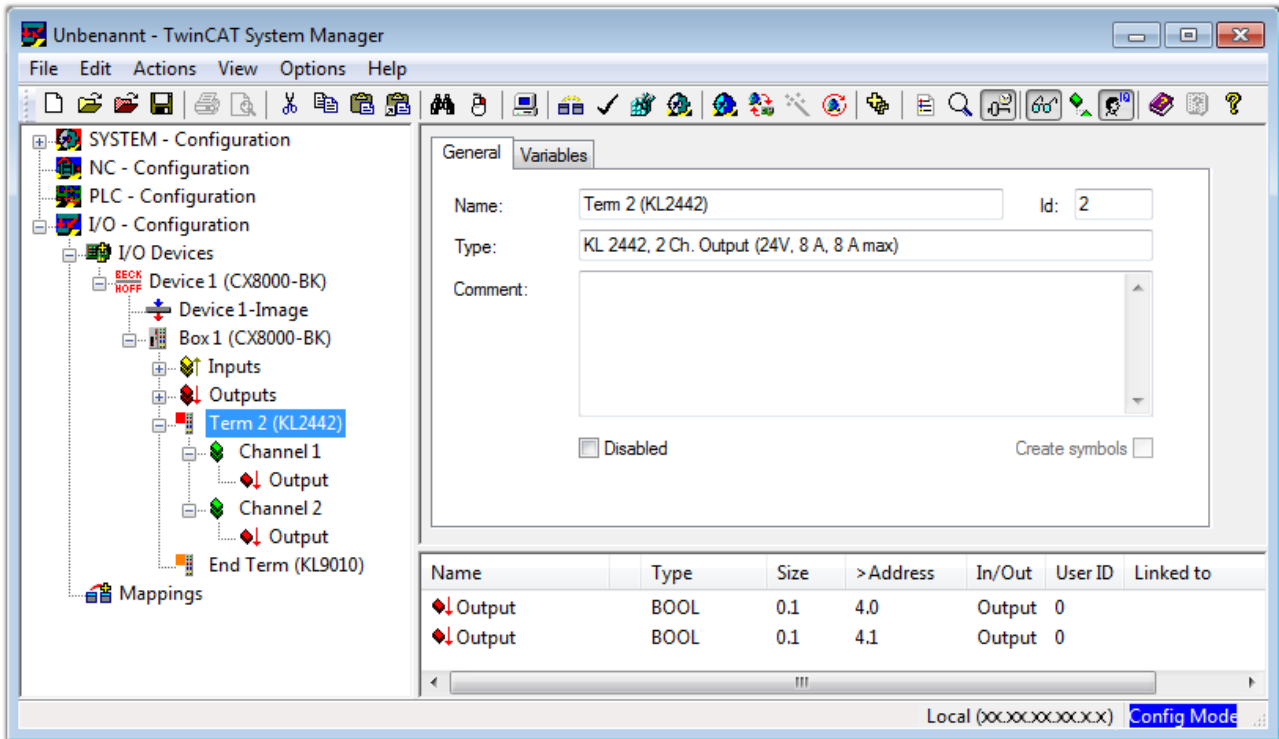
Unbenannt - TwinCAT System Manager

File Edit Actions View Options Help

SYSTEM - Configuration
NC - Configuration
PLC - Configuration
I/O - Configuration
I/O Devices
BECK HOFF Device 1 (CX8000-BK)
Device 1-Image
Box 1 (CX8000-BK)
Inputs
Outputs
Term 2 (KL2442)
Channel 1
Output
Channel 2
Output
End Term (KL9010)
Mappings

General Variables

Name: Term 2 (KL2442) Id: 2

Type: KL 2442, 2 Ch. Output (24V, 8 A, 8 A max)

Comment:

Disabled

Create symbols

| Name | Type | Size | >Address | In/Out | User ID | Linked to |
|---|---|---|---|---|---|---|
| Output | BOOL | 0.1 | 4.0 | Output | 0 | |
| Output | BOOL | 0.1 | 4.1 | Output | 0 | |

III

Local (xx.xx.xx.xx.x.x) Config Mode